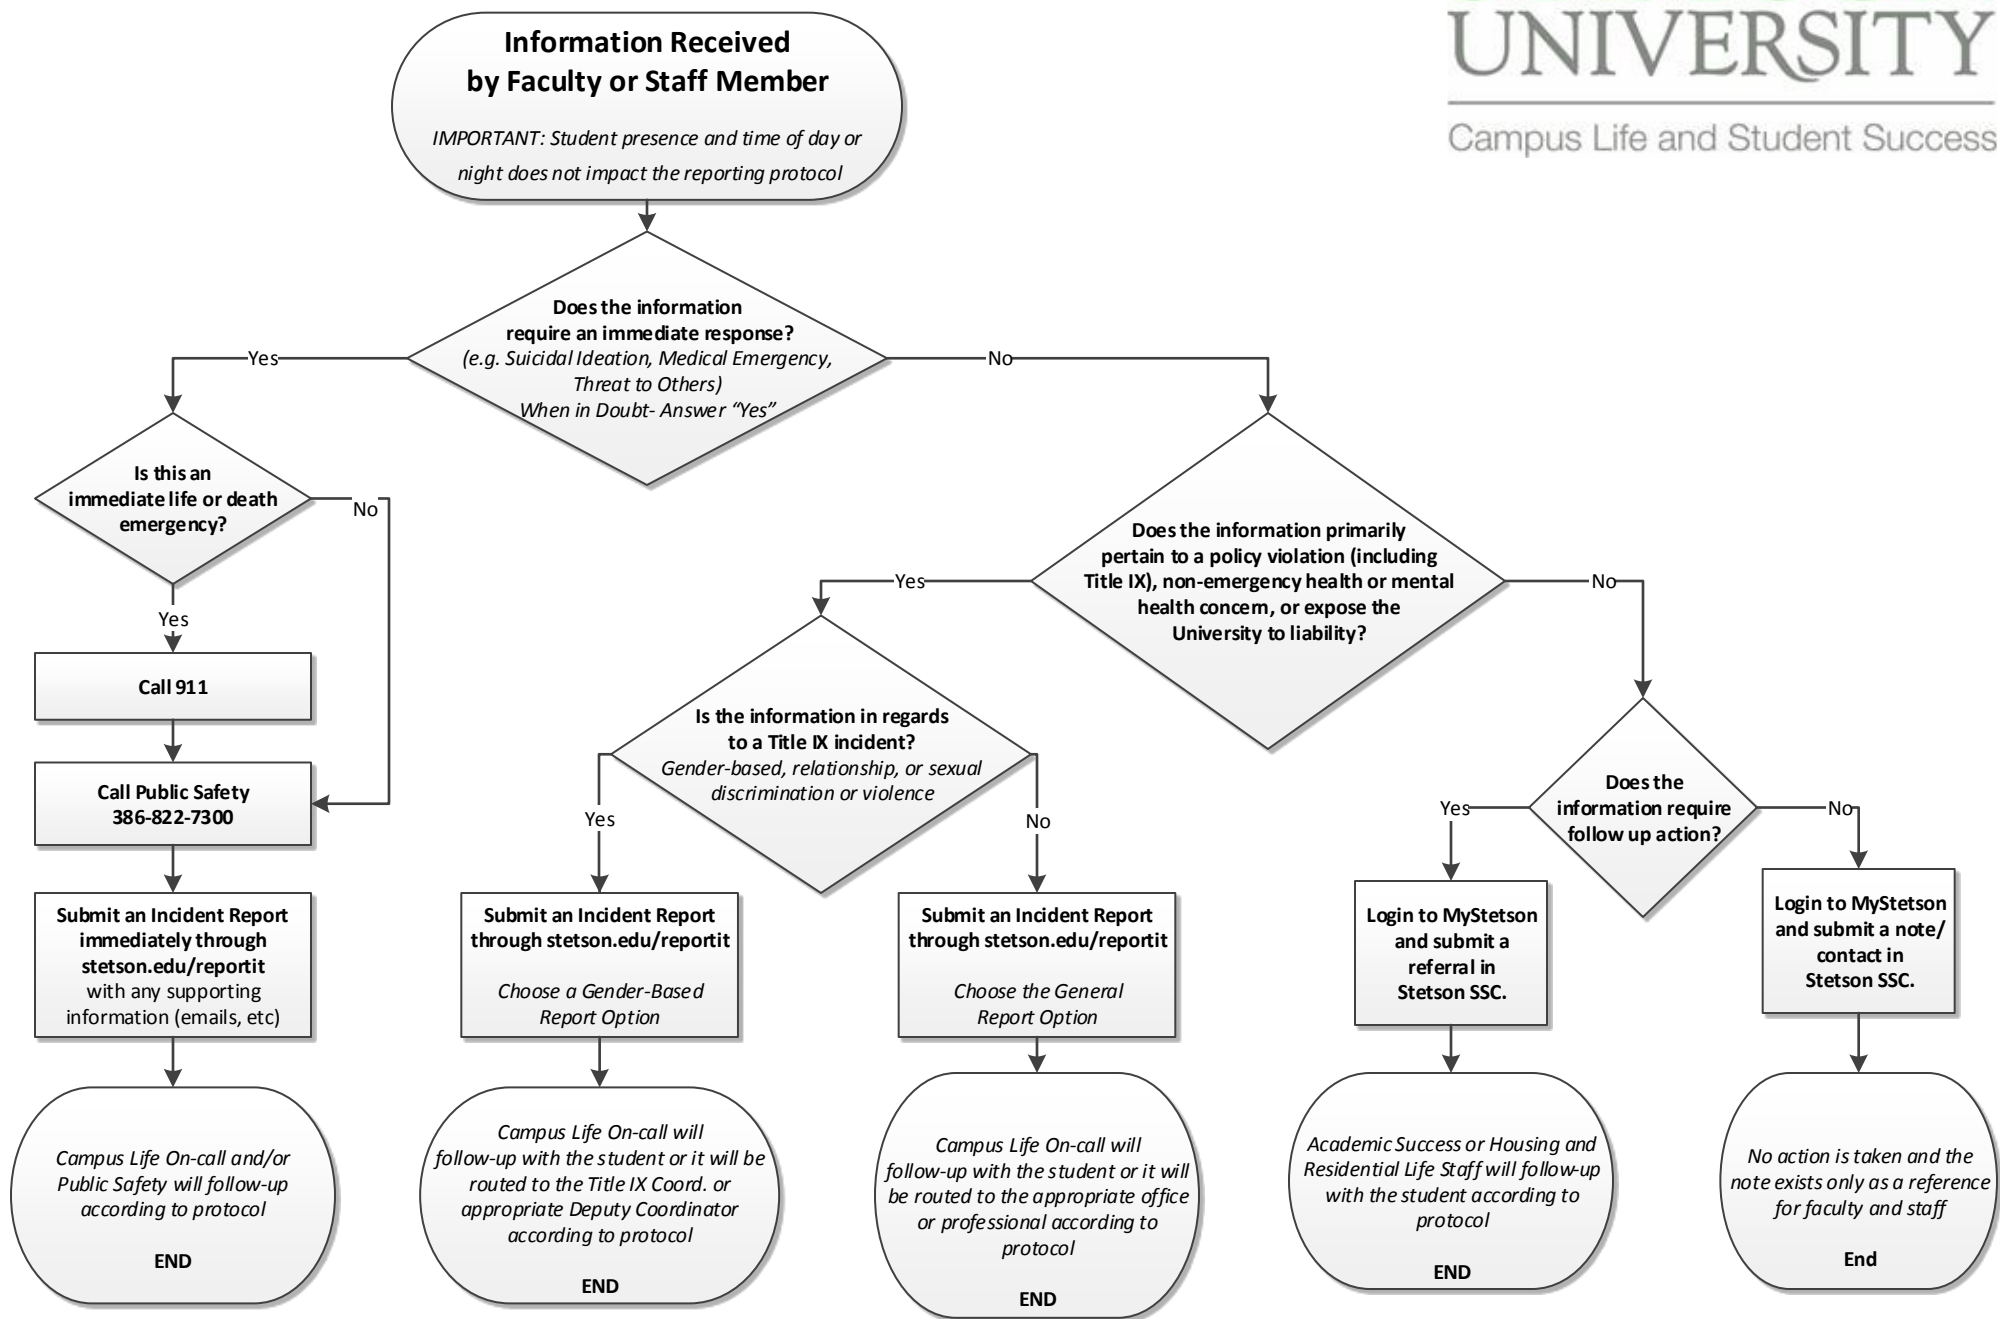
UNIVERSITY

Campus Life and Student Success

Information Received by Faculty or Staff Member

IMPORTANT: Student presence and time of day or night does not impact the reporting protocol

Does the information require an immediate response? (e.g. Suicidal Ideation, Medical Emergency, Threat to Others) When in Doubt- Answer "Yes"

Yes

No

Is this an immediate life or death emergency?

No

Yes

Call 911

Call Public Safety 386-822-7300

Submit an Incident Report immediately through stetson.edu/reportit with any supporting information (emails, etc)

Campus Life On-call and/or Public Safety will follow-up according to protocol

END

Does the information primarily pertain to a policy violation (including Title IX), non-emergency health or mental health concern, or expose the University to liability?

Yes

No

Is the information in regards to a Title IX incident? Gender-based, relationship, or sexual discrimination or violence

Yes

No

Submit an Incident Report through stetson.edu/reportit

Choose a Gender-Based Report Option

Campus Life On-call will follow-up with the student or it will be routed to the Title IX Coord. or appropriate Deputy Coordinator according to protocol

END

Submit an Incident Report through stetson.edu/reportit

Choose the General Report Option

Campus Life On-call will follow-up with the student or it will be routed to the appropriate office or professional according to protocol

END

Does the information require follow up action?

Yes

No

Login to MyStetson and submit a referral in Stetson SSC.

Academic Success or Housing and Residential Life Staff will follow-up with the student according to protocol

END

Login to MyStetson and submit a note/ contact in Stetson SSC.

No action is taken and the note exists only as a reference for faculty and staff

End